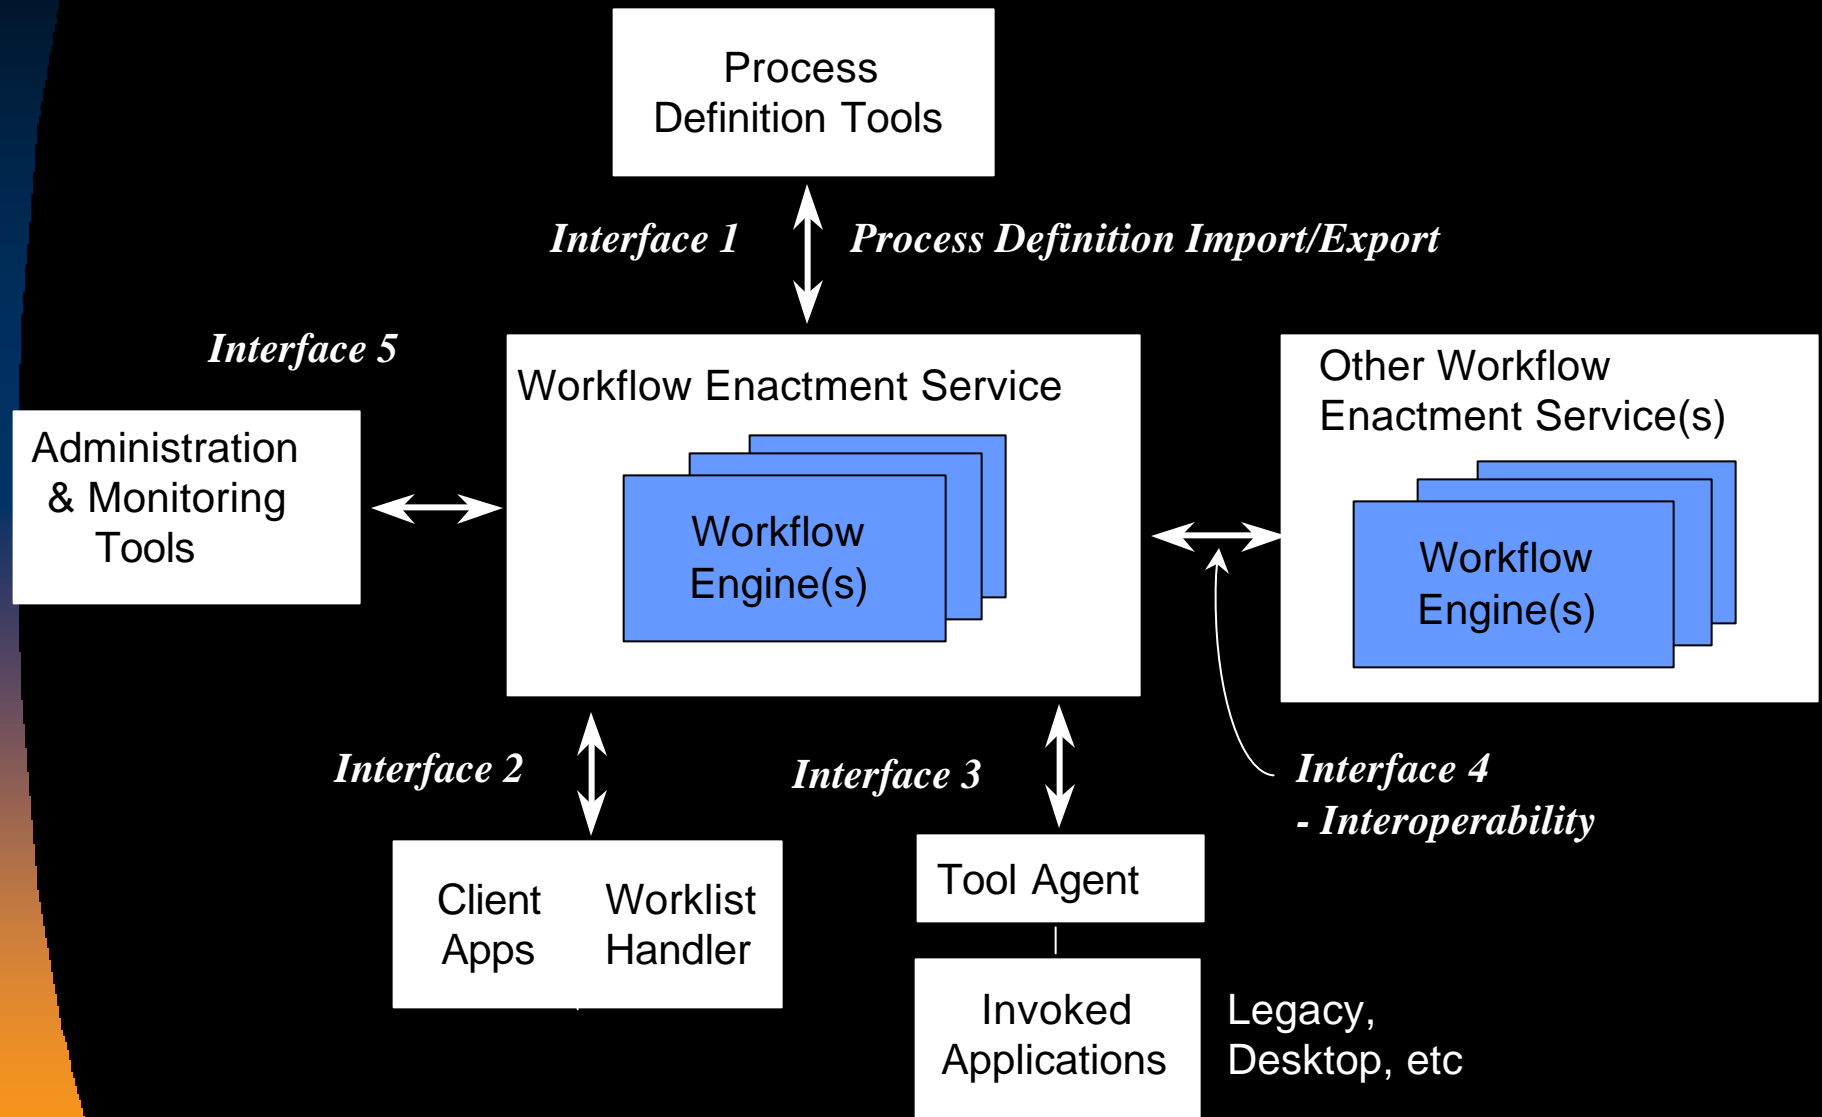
Process Definition Tools

Interface 1

Process Definition Import/Export

Interface 5

Administration & Monitoring Tools

Workflow Enactment Service

Workflow Engine(s)

Other Workflow Enactment Service(s)

Workflow Engine(s)

Interface 2

Interface 3

Interface 4 - Interoperability

Client Apps

Worklist Handler

Tool Agent

Invoked Applications

Legacy, Desktop, etc